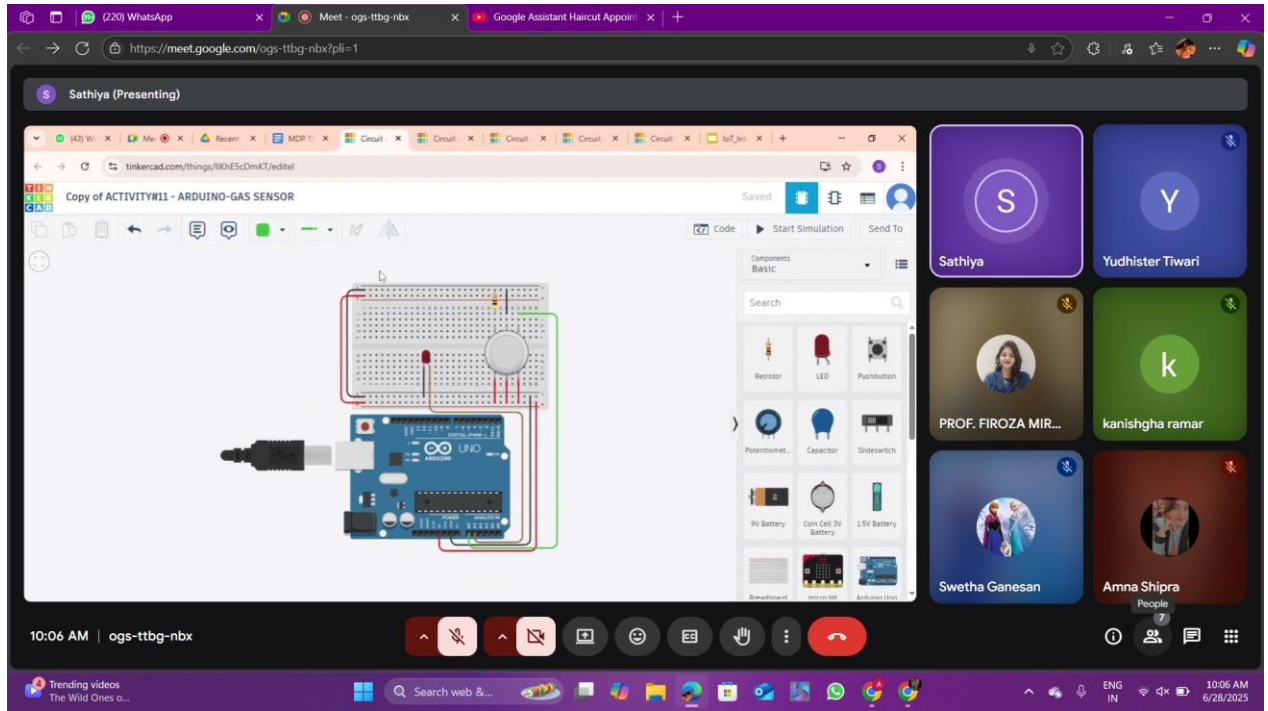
(220) WhatsApp
Meet - ogs-ttbg-nbx
Google Assistant Haircut Appoint
https://meet.google.com/ogs-ttbg-nbx?pli=1

Sathiya (Presenting)

(43) W
Me
Recent
MDP T
Circuit
Circuit
Circuit
Circuit
Circuit
IoT_Int
tinkercad.com/things/lIKhE5cDmKT/editel
TIN KER CAD
Copy of ACTIVITY#11 - ARDUINO-GAS SENSOR
Saved
Code
Start Simulation
Send To
Components
Basic
Search
Resistor
LED
Pushbutton
Potentiometer
Capacitor
Slideswitch
9V Battery
Coin Cell 3V Battery
1.5V Battery
Breadboard
micro:bit
Arduino Uno
UNO
ARDUINO

S
Sathiya
Y
Yudhister Tiwari
PROF. FIROZA MIR...
k
kanishgha ramar
Swetha Ganesan
Amna Shipra
People
7

10:06 AM | ogs-ttbg-nbx

Trending videos
The Wild Ones o...
Search web &...
ENG
IN
10:06 AM
6/28/2025